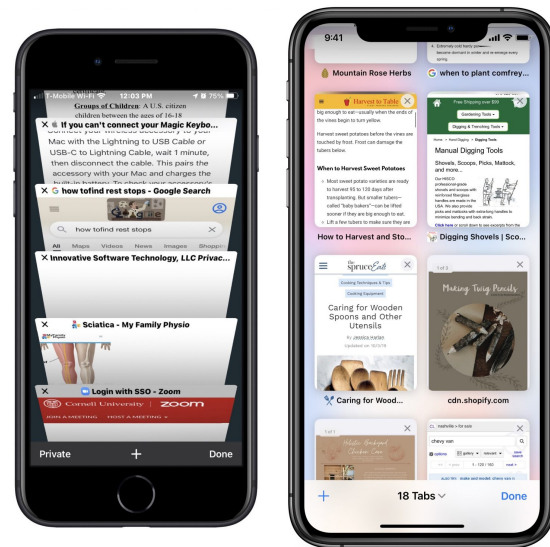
T-Mobile Wi-Fi 12:03 PM 75%

Groups of Children: A U.S. citizen children between the ages of 16-18

If you can't connect your Magic Keybo...

Connect your wireless accessory by using the Lightning to USB Cable or USB-C to Lightning Cable, wait 1 minute, then disconnect the cable. This pairs the accessory with your Mac and charges the built-in battery. To check your accessory

how tofind rest stops - Google Search

how tofind rest stops

All Maps Videos News Images Shopp

Innovative Software Technology, LLC Privac...

Sciatica - My Family Physio

Login with SSO - Zoom

Cornell University zoom

JOIN A MEETING HOST A MEETING

Private + Done

9:41

Mountain Rose Herbs

when to plant comfrey...

Harvest to Table

Harvest sweet potatoes before the vines are touched by frost. Frost can damage the tubers below.

When to Harvest Sweet Potatoes

Most sweet potato varieties are ready to harvest 95 to 120 days after transplanting. But smaller tubers—called "baby bakers"—can be lifted sooner if they are big enough to eat.

Lift a few tubers to make sure they are

How to Harvest and Sto...

Free Shipping over $99

Gardening Tools

Digging & Trenching Tools

Manual Digging Tools

Shovels, Scoops, Picks, Mattock, and more

Digging Shovels | Sco...

the spruce Eats

Caring for Wooden Spoons and Other Utensils

By Jessica Harlan

Caring for Wood...

Making Twig Pencils

cdn.shopify.com

chevy van

+ 18 Tabs Done